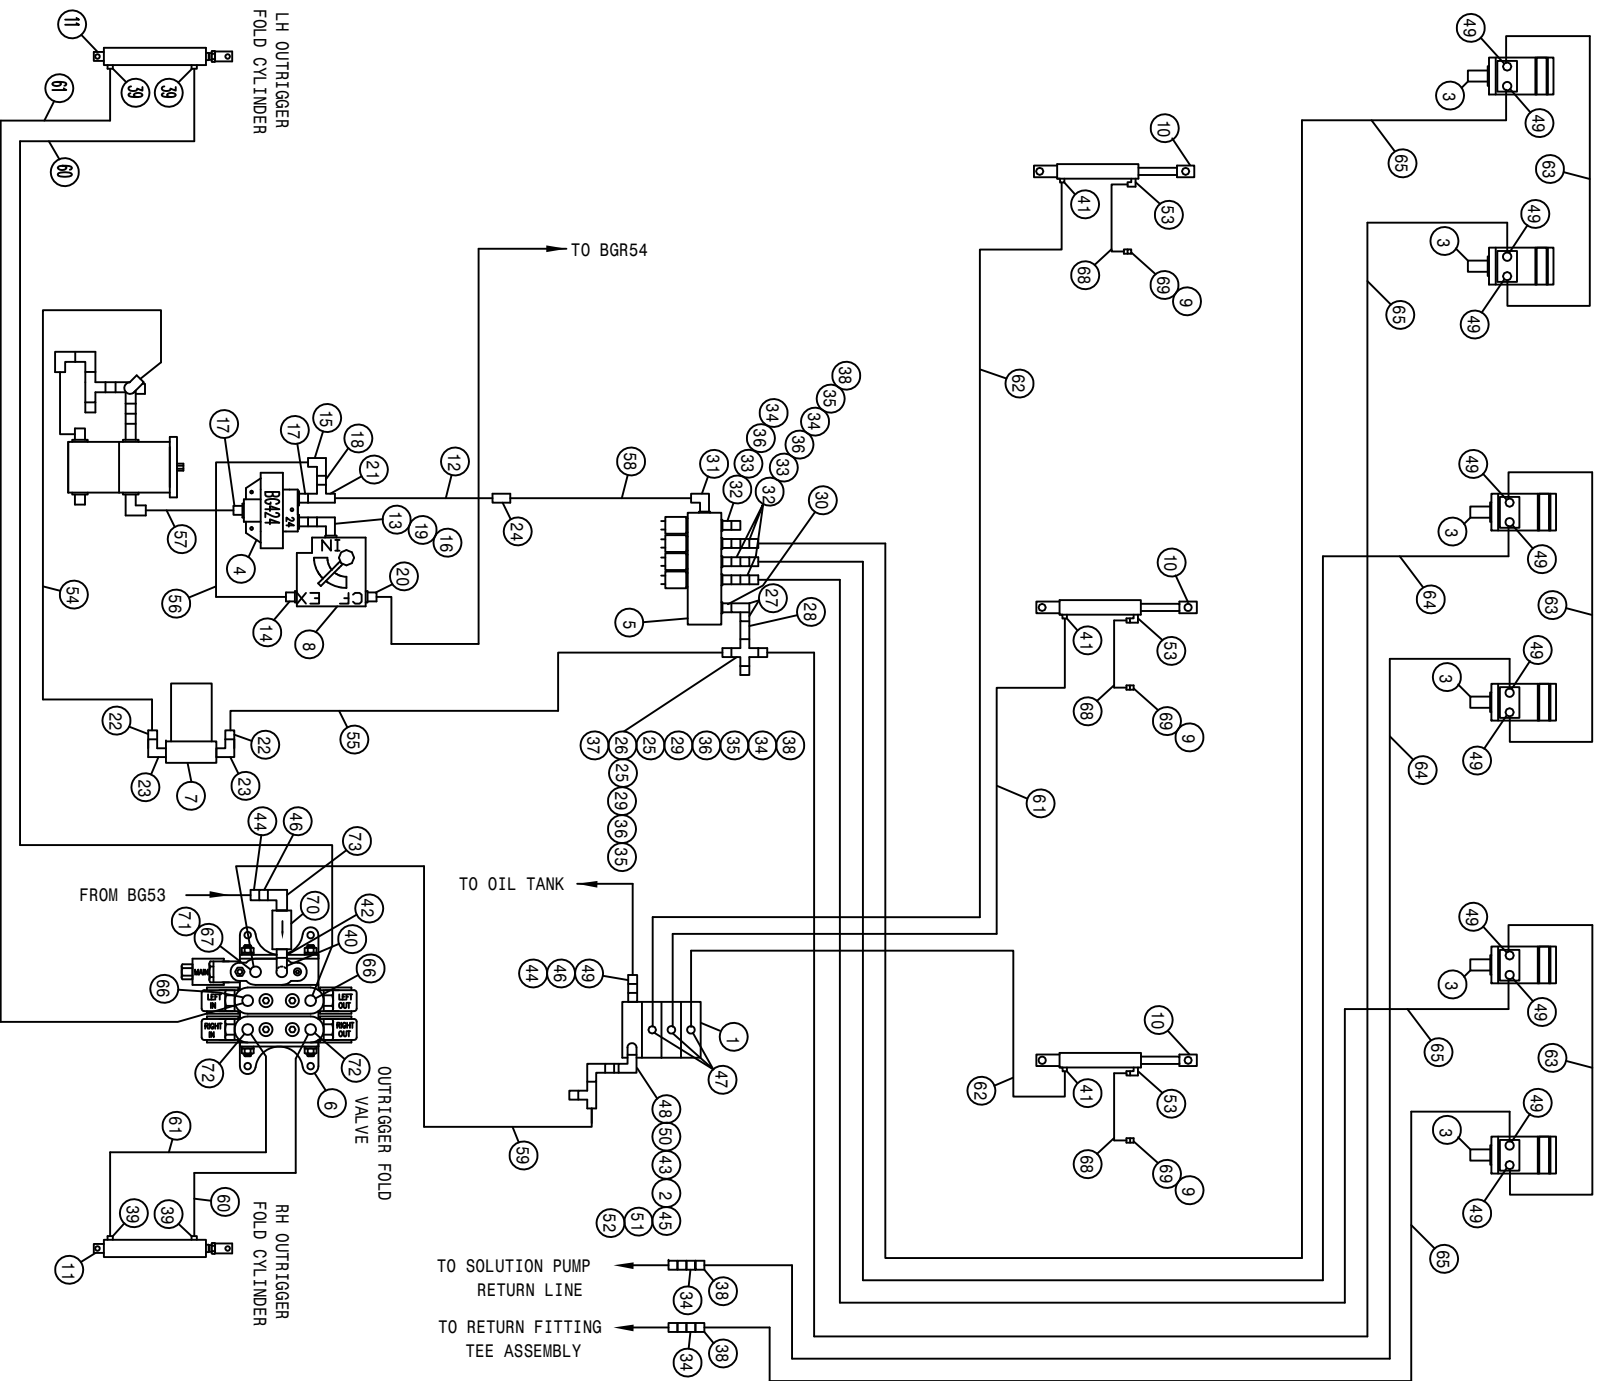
LH OUTRIGGER FOLD CYLINDER

11
61
39
39
60

TO BGR54

17
17
15
18
21
12
58
31
BG424
24
13
19
16
IN
CF EX
57
4
56
54
14
8
20
24
33
32
36
34
33
36
34
35
38
32
30
5
27
28

22
22
23
7
23
55

37 26 25 29 36 35 34 38
25
29
36
35

44
46
73
FROM BG53
70
71
67
42
40
66
66
LEFT IN
LEFT OUT
RIGHT IN
RIGHT OUT
72
72
6
OUTRIGGER FOLD VALVE

61
60
39
39
11
RH OUTRIGGER FOLD CYLINDER

TO OIL TANK
44 46 49
1
47
59
48
50
43
2
45
51
52

TO SOLUTION PUMP RETURN LINE
34
38
TO RETURN FITTING TEE ASSEMBLY
34
38

10
41
53
68
69
9
62

10
41
53
68
69
9
61

10
62
41
53
68
69
9

49
3
49
65
63
49
3
49
65

49
3
49
64
63
3
49
49
64

49
3
49
65
63
3
49
49
65